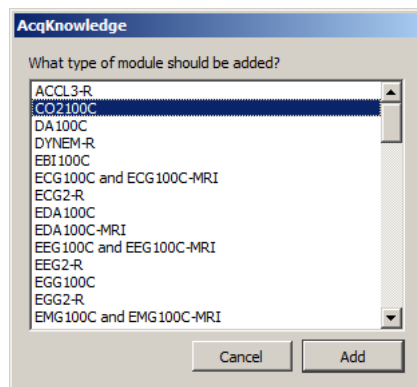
AcqKnowledge

What type of module should be added?

ACCL3-R
CO2100C
DA100C
DYNEM-R
EBI100C
ECG100C and ECG100C-MRI
ECG2-R
EDA100C
EDA100C-MRI
EEG100C and EEG100C-MRI
EEG2-R
EGG100C
EGG2-R
EMG100C and EMG100C-MRI

Cancel
Add